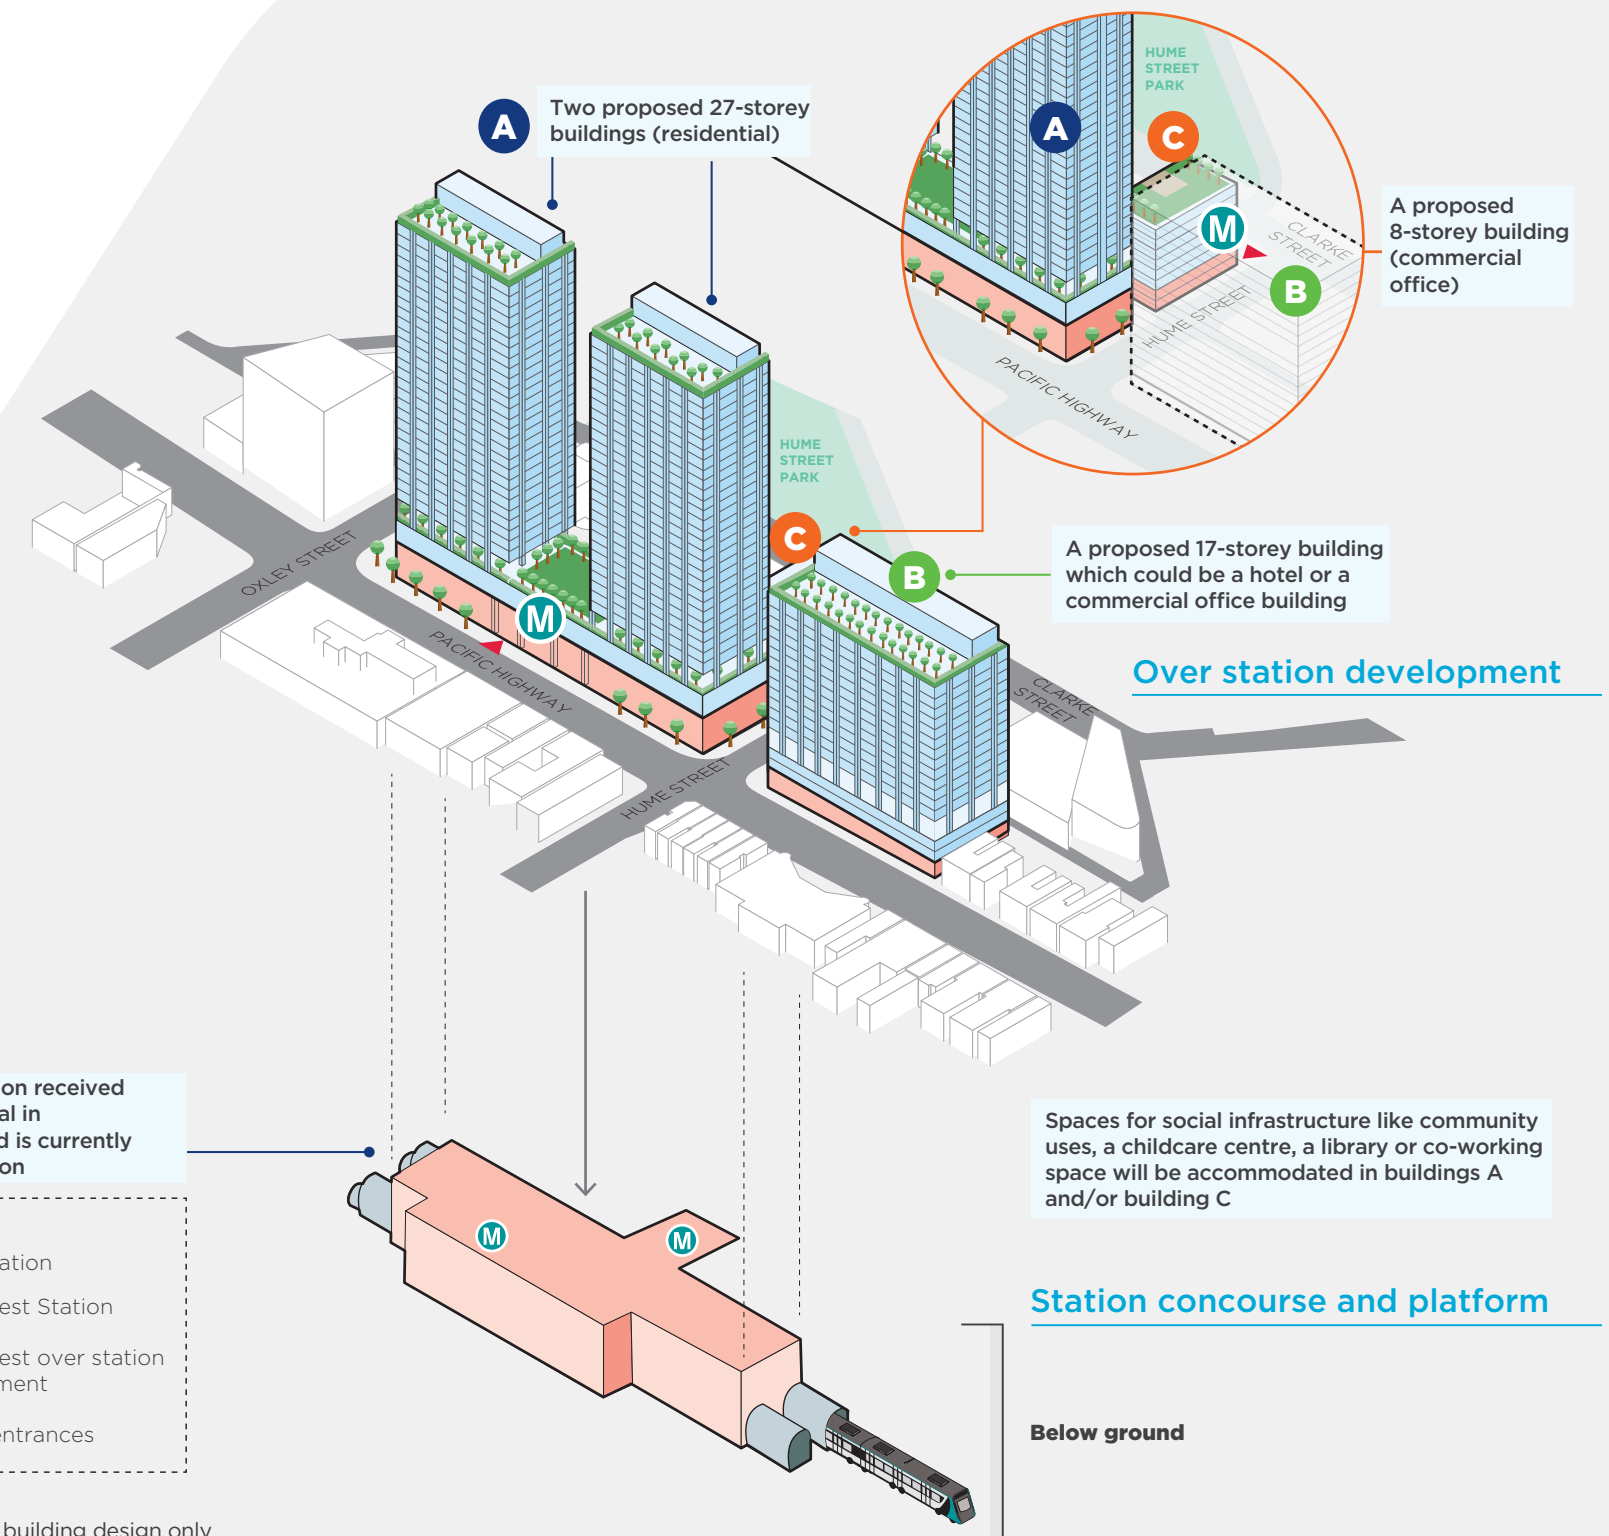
A

Two proposed 27-storey buildings (residential)

HUME STREET PARK

A

C

M

CLARKE STREET

B

HUME STREET

PACIFIC HIGHWAY

A proposed 8-storey building (commercial office)

HUME STREET PARK

C

B

A proposed 17-storey building which could be a hotel or a commercial office building

M

OXLEY STREET

PACIFIC HIGHWAY

HUME STREET

CLARKE STREET

Over station development

on received
al in
d is currently
on

ation
est Station
est over station
ment
entrances

M

M

Spaces for social infrastructure like community uses, a childcare centre, a library or co-working space will be accommodated in buildings A and/or building C

Station concourse and platform

Below ground

building design only